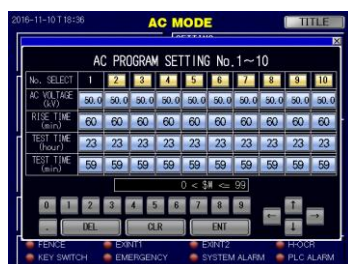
2016-11-10 T 18:36

AC MODE

TITLE

AC PROGRAM SETTING No.1~10

| No. SELECT | 1 | 2 | 3 | 4 | 5 | 6 | 7 | 8 | 9 | 10 |
|---|---|---|---|---|---|---|---|---|---|---|
| AC VOLTAGE (kV) | 50.0 | 50.0 | 50.0 | 50.0 | 50.0 | 50.0 | 50.0 | 50.0 | 50.0 | 50.0 |
| RISE TIME (min) | 60 | 60 | 60 | 60 | 60 | 60 | 60 | 60 | 60 | 60 |
| TEST TIME (hour) | 23 | 23 | 23 | 23 | 23 | 23 | 23 | 23 | 23 | 23 |
| TEST TIME (min) | 59 | 59 | 59 | 59 | 59 | 59 | 59 | 59 | 59 | 59 |

0 < $# <= 99

0 1 2 3 4 5 6 7 8 9

. DEL CLR ENT

↑ ← → ↓

FENCE EXINT1 EXINT2 H-OCR
KEY SWITCH EMERGENCY SYSTEM ALARM PLC ALARM